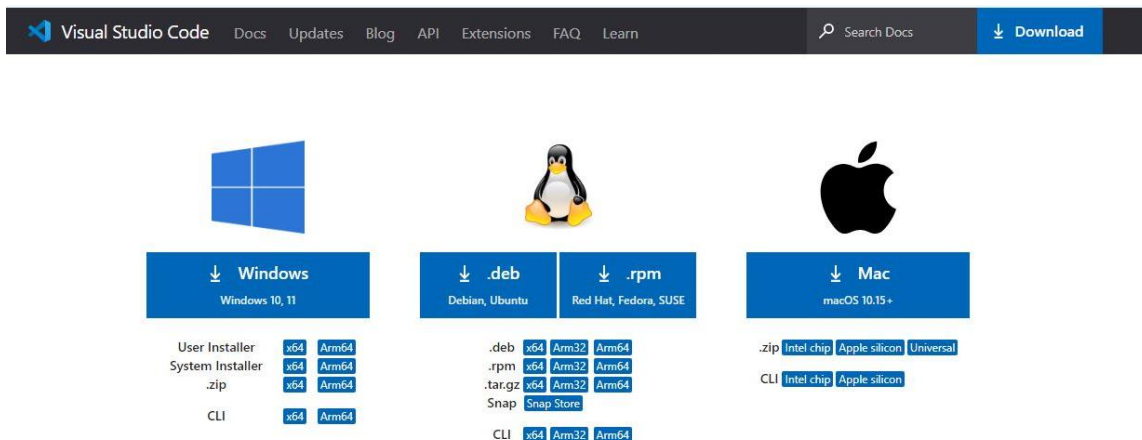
Visual Studio Code Docs Updates Blog API Extensions FAQ Learn

Search Docs

Download

Windows
Windows 10, 11

User Installer x64 Arm64
System Installer x64 Arm64
.zip x64 Arm64

CLI x64 Arm64

.deb
Debian, Ubuntu

.rpm
Red Hat, Fedora, SUSE

.deb x64 Arm32 Arm64
.rpm x64 Arm32 Arm64
.tar.gz x64 Arm32 Arm64
Snap Snap Store

CLI x64 Arm32 Arm64

Mac
macOS 10.15+

.zip Intel chip Apple silicon Universal

CLI Intel chip Apple silicon